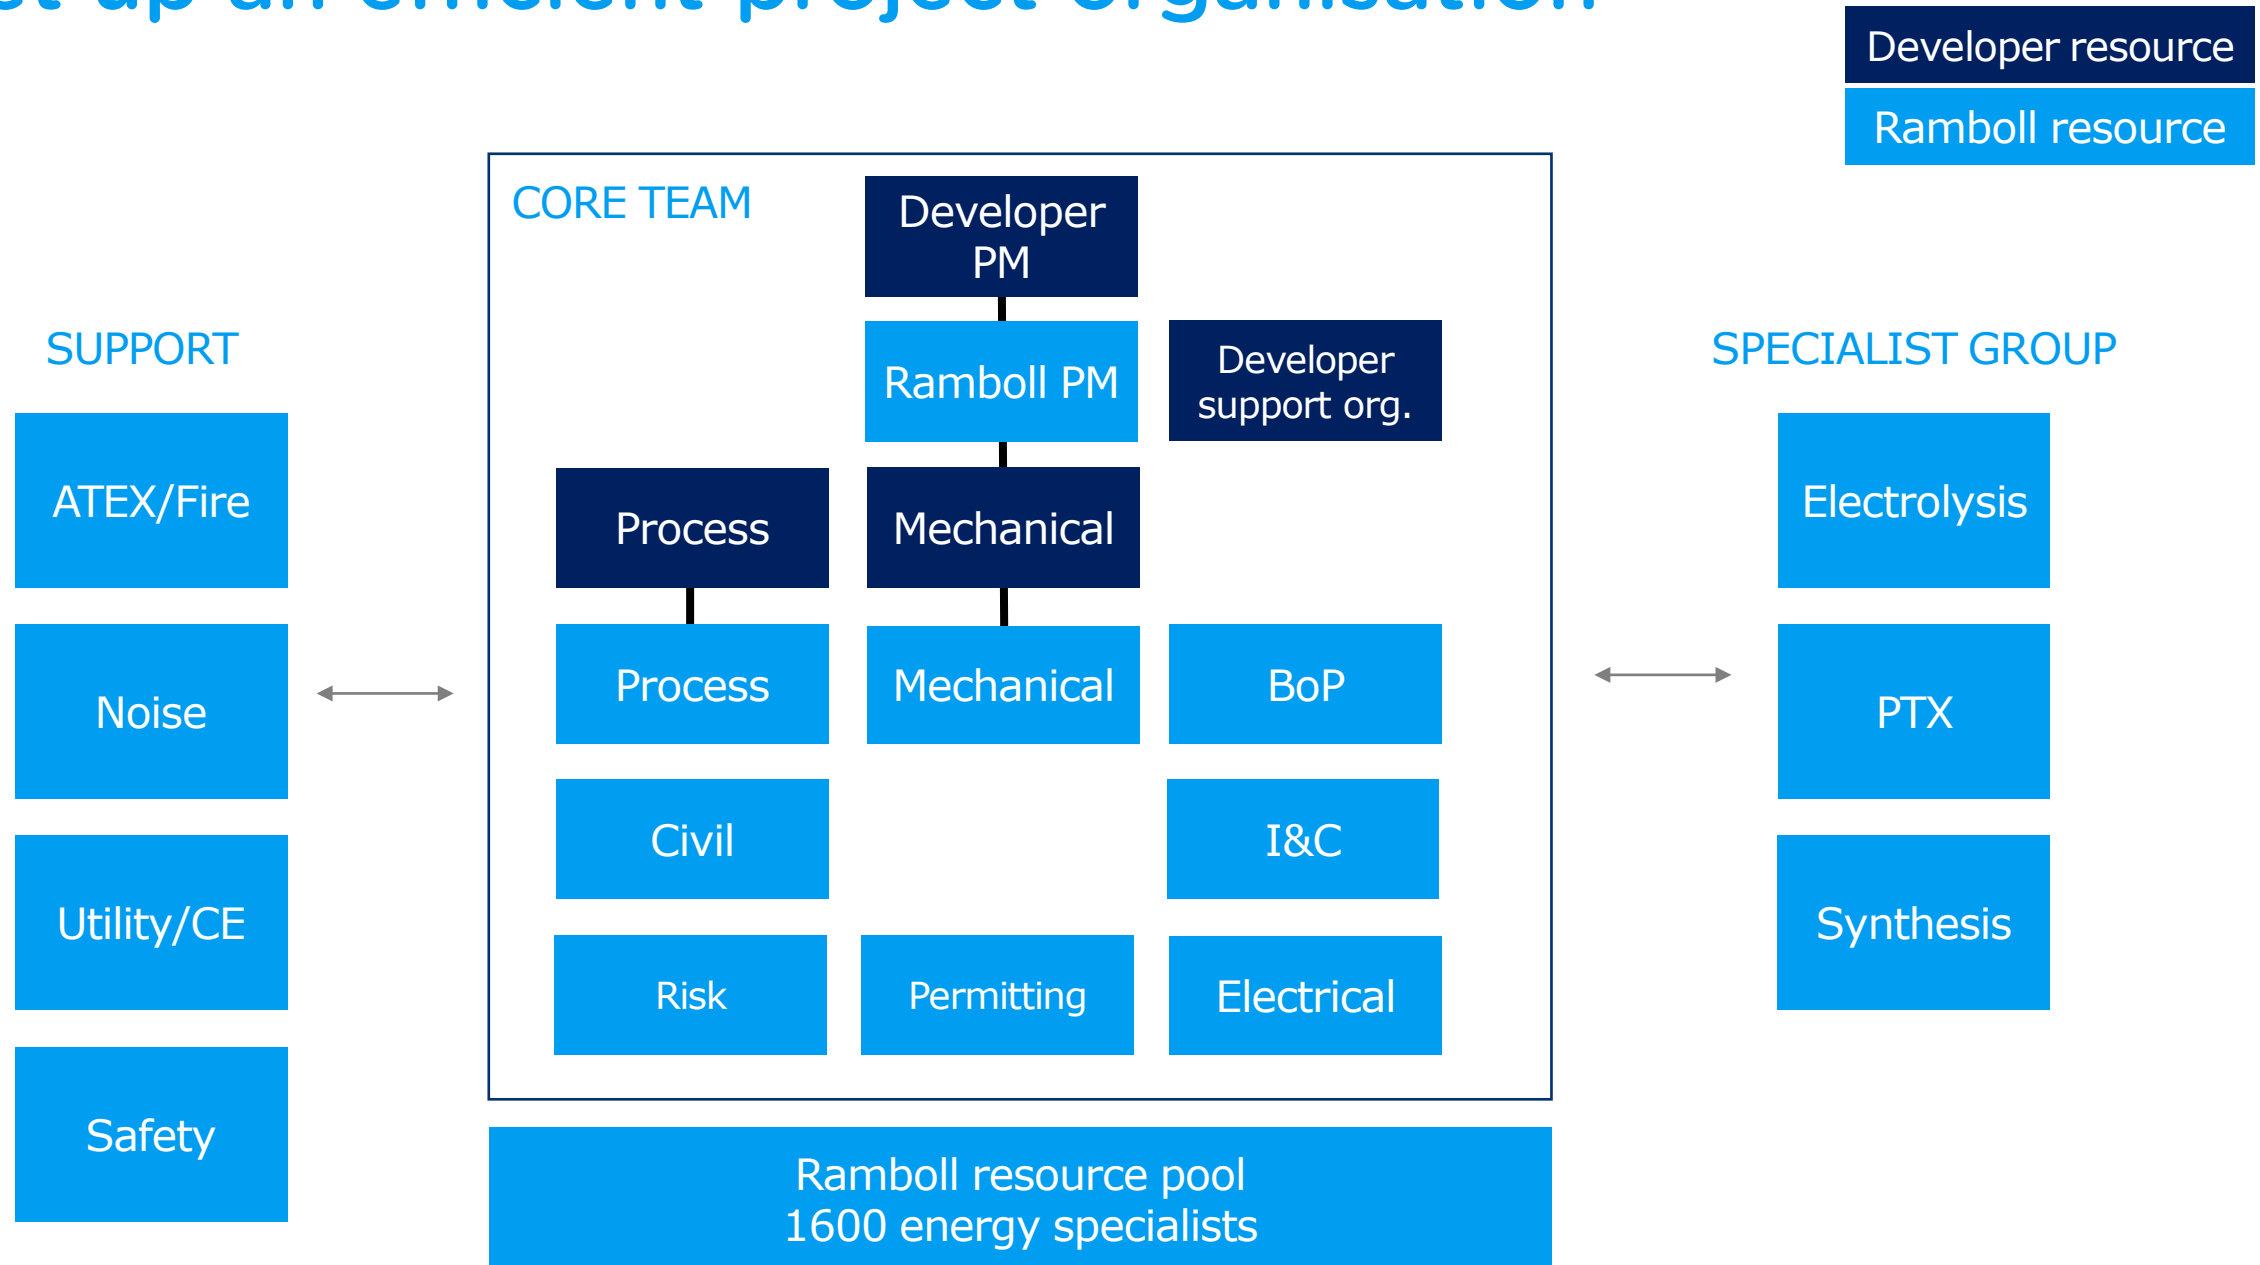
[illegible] up an efficient project organisation

Developer resource
Ramboll resource

CORE TEAM

Developer PM

Ramboll PM

Developer support org.

Process

Mechanical

Process

Mechanical

BoP

Civil

I&C

Risk

Permitting

Electrical

SUPPORT

ATEX/Fire

Noise

Utility/CE

Safety

SPECIALIST GROUP

Electrolysis

PTX

Synthesis

Ramboll resource pool
1600 energy specialists